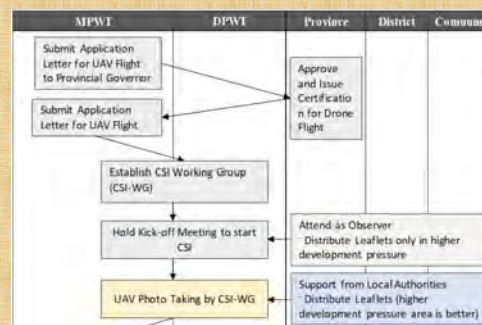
MPWT

DPWT

Province

District

Commun

Submit Application Letter for UAV Flight to Provincial Goverrer

Approve and Issue Certification for Drone Flight

Submit Application Letter for UAV Flight

Establish CSI Working Group (CSI-WG)

Hold Kick-off Meeting to start CSI

Attend as Observer
· Distribute Leaflets only in higher development pressure

UAV Photo Taking by CSI-WG

Support from Local Authorities
· Distribute Leaflets (higher development pressure area is better)